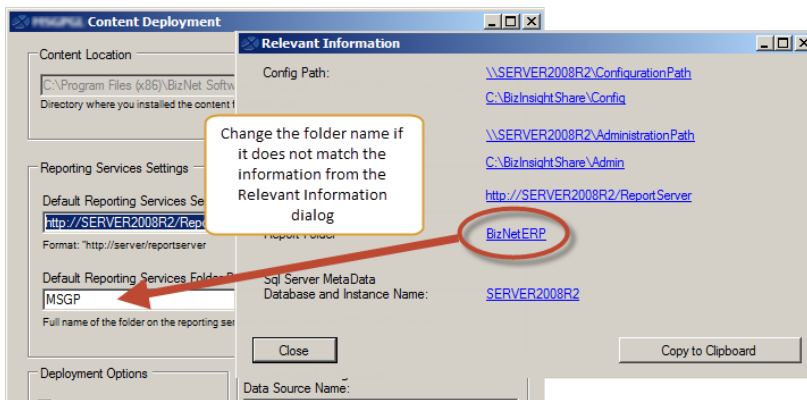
MSGPGI Content Deployment

Content Location

C:\Program Files (x86)\BizNet Softw

Directory where you installed the content f

Reporting Services Settings

Default Reporting Services Se

http://SERVER2008R2/Repo

Format: "http://server/reportserver

Default Reporting Services Folder

MSGP

Full name of the folder on the reporting ser

Deployment Options

Relevant Information

Config Path:

\\SERVER2008R2\ConfigurationPath

C:\BizInsightShare\Config

\\SERVER2008R2\AdministrationPath

C:\BizInsightShare\Admin

http://SERVER2008R2/ReportServer

Report Folder

BizNetERP

Sql Server MetaData Database and Instance Name:

SERVER2008R2

Close

Copy to Clipboard

Data Source Name:

Change the folder name if it does not match the information from the Relevant Information dialog